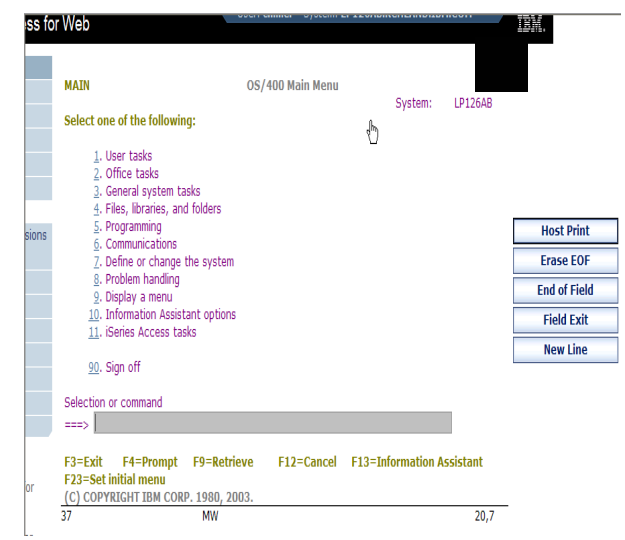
ss for Web

IBM

MAIN OS/400 Main Menu

System: LP126AB

Select one of the following:

1. User tasks
2. Office tasks
3. General system tasks
4. Files, libraries, and folders
5. Programming
6. Communications
7. Define or change the system
8. Problem handling
9. Display a menu
10. Information Assistant options
11. iSeries Access tasks

90. Sign off

Selection or command
===>

F3=Exit F4=Prompt F9=Retrieve F12=Cancel F13=Information Assistant
F23=Set initial menu
(C) COPYRIGHT IBM CORP. 1980, 2003.

37 MW 20,7

sions

or

Host Print
Erase EOF
End of Field
Field Exit
New Line